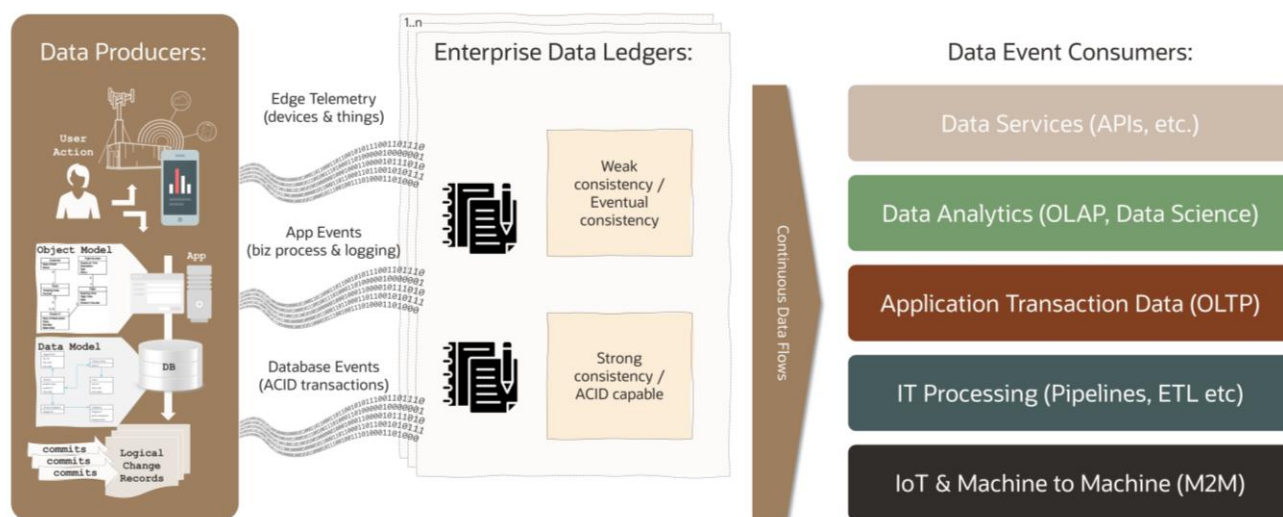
Data Producers:

User Action

Object Model

App

Data Model

DB

commits
commits
commits

Logical Change Records

Edge Telemetry (devices & things)

App Events (biz process & logging)

Database Events (ACID transactions)

1..n

Enterprise Data Ledgers:

Weak consistency / Eventual consistency

Strong consistency / ACID capable

Continuous Data Flows

Data Event Consumers:

Data Services (APIs, etc.)

Data Analytics (OLAP, Data Science)

Application Transaction Data (OLTP)

IT Processing (Pipelines, ETL etc)

IoT & Machine to Machine (M2M)